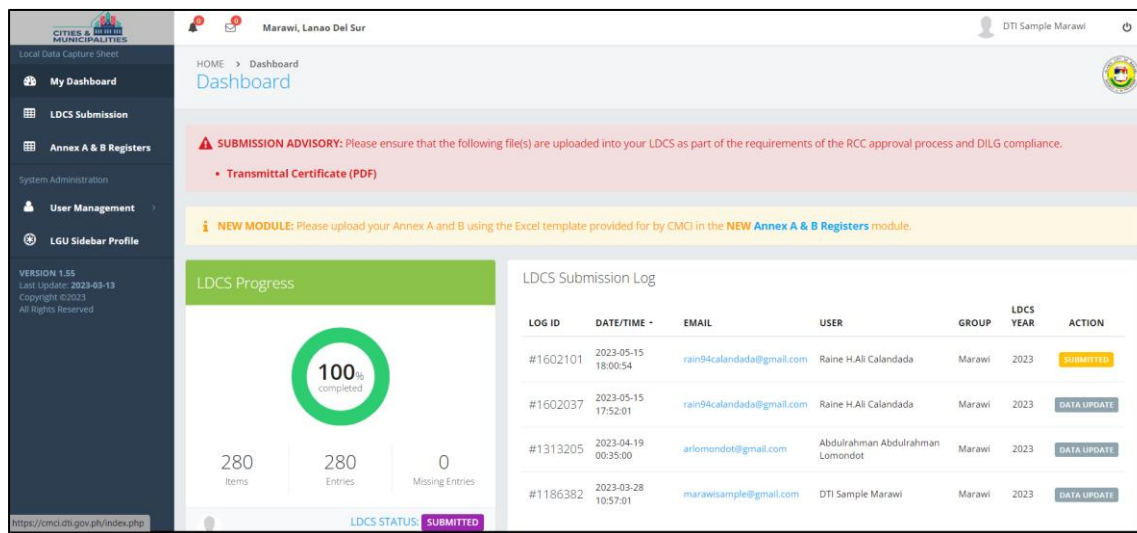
CITIES & MUNICIPALITIES

Local Data Capture Sheet

My Dashboard

LDCS Submission

Annex A & B Registers

System Administration

User Management

LGU Sidebar Profile

VERSION 1.55
Last Update: 2023-03-13
Copyright ©2023
All Rights Reserved

0 0 Marawi, Lanao Del Sur

DTI Sample Marawi

HOME > Dashboard
Dashboard

SUBMISSION ADVISORY: Please ensure that the following file(s) are uploaded into your LDCS as part of the requirements of the RCC approval process and DILG compliance.

• Transmittal Certificate (PDF)

NEW MODULE: Please upload your Annex A and B using the Excel template provided for by CMCI in the NEW Annex A & B Registers module.

LDCS Progress

100% completed

280 Items | 280 Entries | 0 Missing Entries

LDCS STATUS: SUBMITTED

LDCS Submission Log

| LOG ID | DATE/TIME | EMAIL | USER | GROUP | LDCS YEAR | ACTION |
|---|---|---|---|---|---|---|
| #1602101 | 2023-05-15 18:00:54 | rain94calandada@gmail.com | Raine H.Ali Calandada | Marawi | 2023 | SUBMITTED |
| #1602037 | 2023-05-15 17:52:01 | rain94calandada@gmail.com | Raine H.Ali Calandada | Marawi | 2023 | DATA UPDATE |
| #1313205 | 2023-04-19 00:35:00 | arlomondot@gmail.com | Abdulrahman Abdulrahman Lomondot | Marawi | 2023 | DATA UPDATE |
| #1186382 | 2023-03-28 10:57:01 | marawisample@gmail.com | DTI Sample Marawi | Marawi | 2023 | DATA UPDATE |

https://cmci.dti.gov.ph/index.php